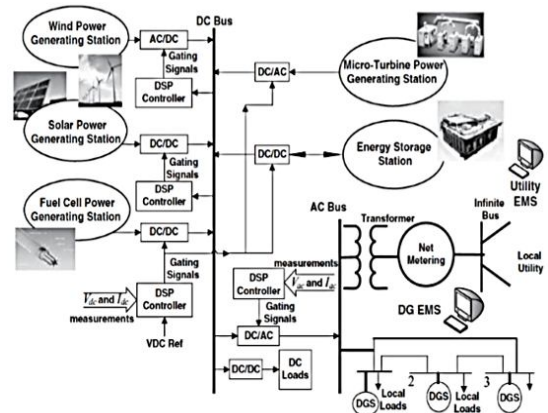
Wind Power Generating Station

AC/DC

DC Bus

Gating Signals

DSP Controller

DC/AC

Micro-Turbine Power Generating Station

Solar Power Generating Station

DC/DC

Gating Signals

DSP Controller

DC/DC

Energy Storage Station

Utility EMS

Fuel Cell Power Generating Station

DC/DC

AC Bus

Transformer

Infinite Bus

Net Metering

Local Utility

Gating Signals

measurements

DSP Controller

$V_{dc}$ and $I_{dc}$

Gating Signals

$V_{dc}$ and $I_{dc}$

measurements

DSP Controller

DG EMS

VDC Ref

DC/AC

DC/DC

DC Loads

2

3

DGS

Local Loads

DGS

Local Loads

DGS